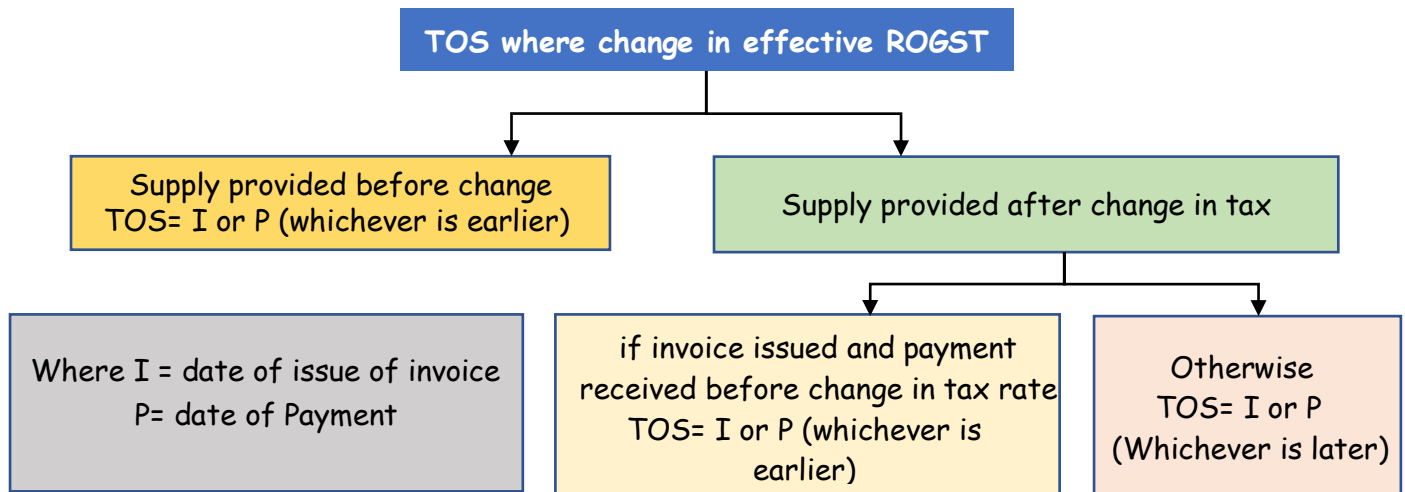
TOS where change in effective ROGST

Supply provided before change
TOS= I or P (whichever is earlier)

Supply provided after change in tax

Where I = date of issue of invoice
P= date of Payment

if invoice issued and payment received before change in tax rate
TOS= I or P (whichever is earlier)

Otherwise
TOS= I or P
(Whichever is later)